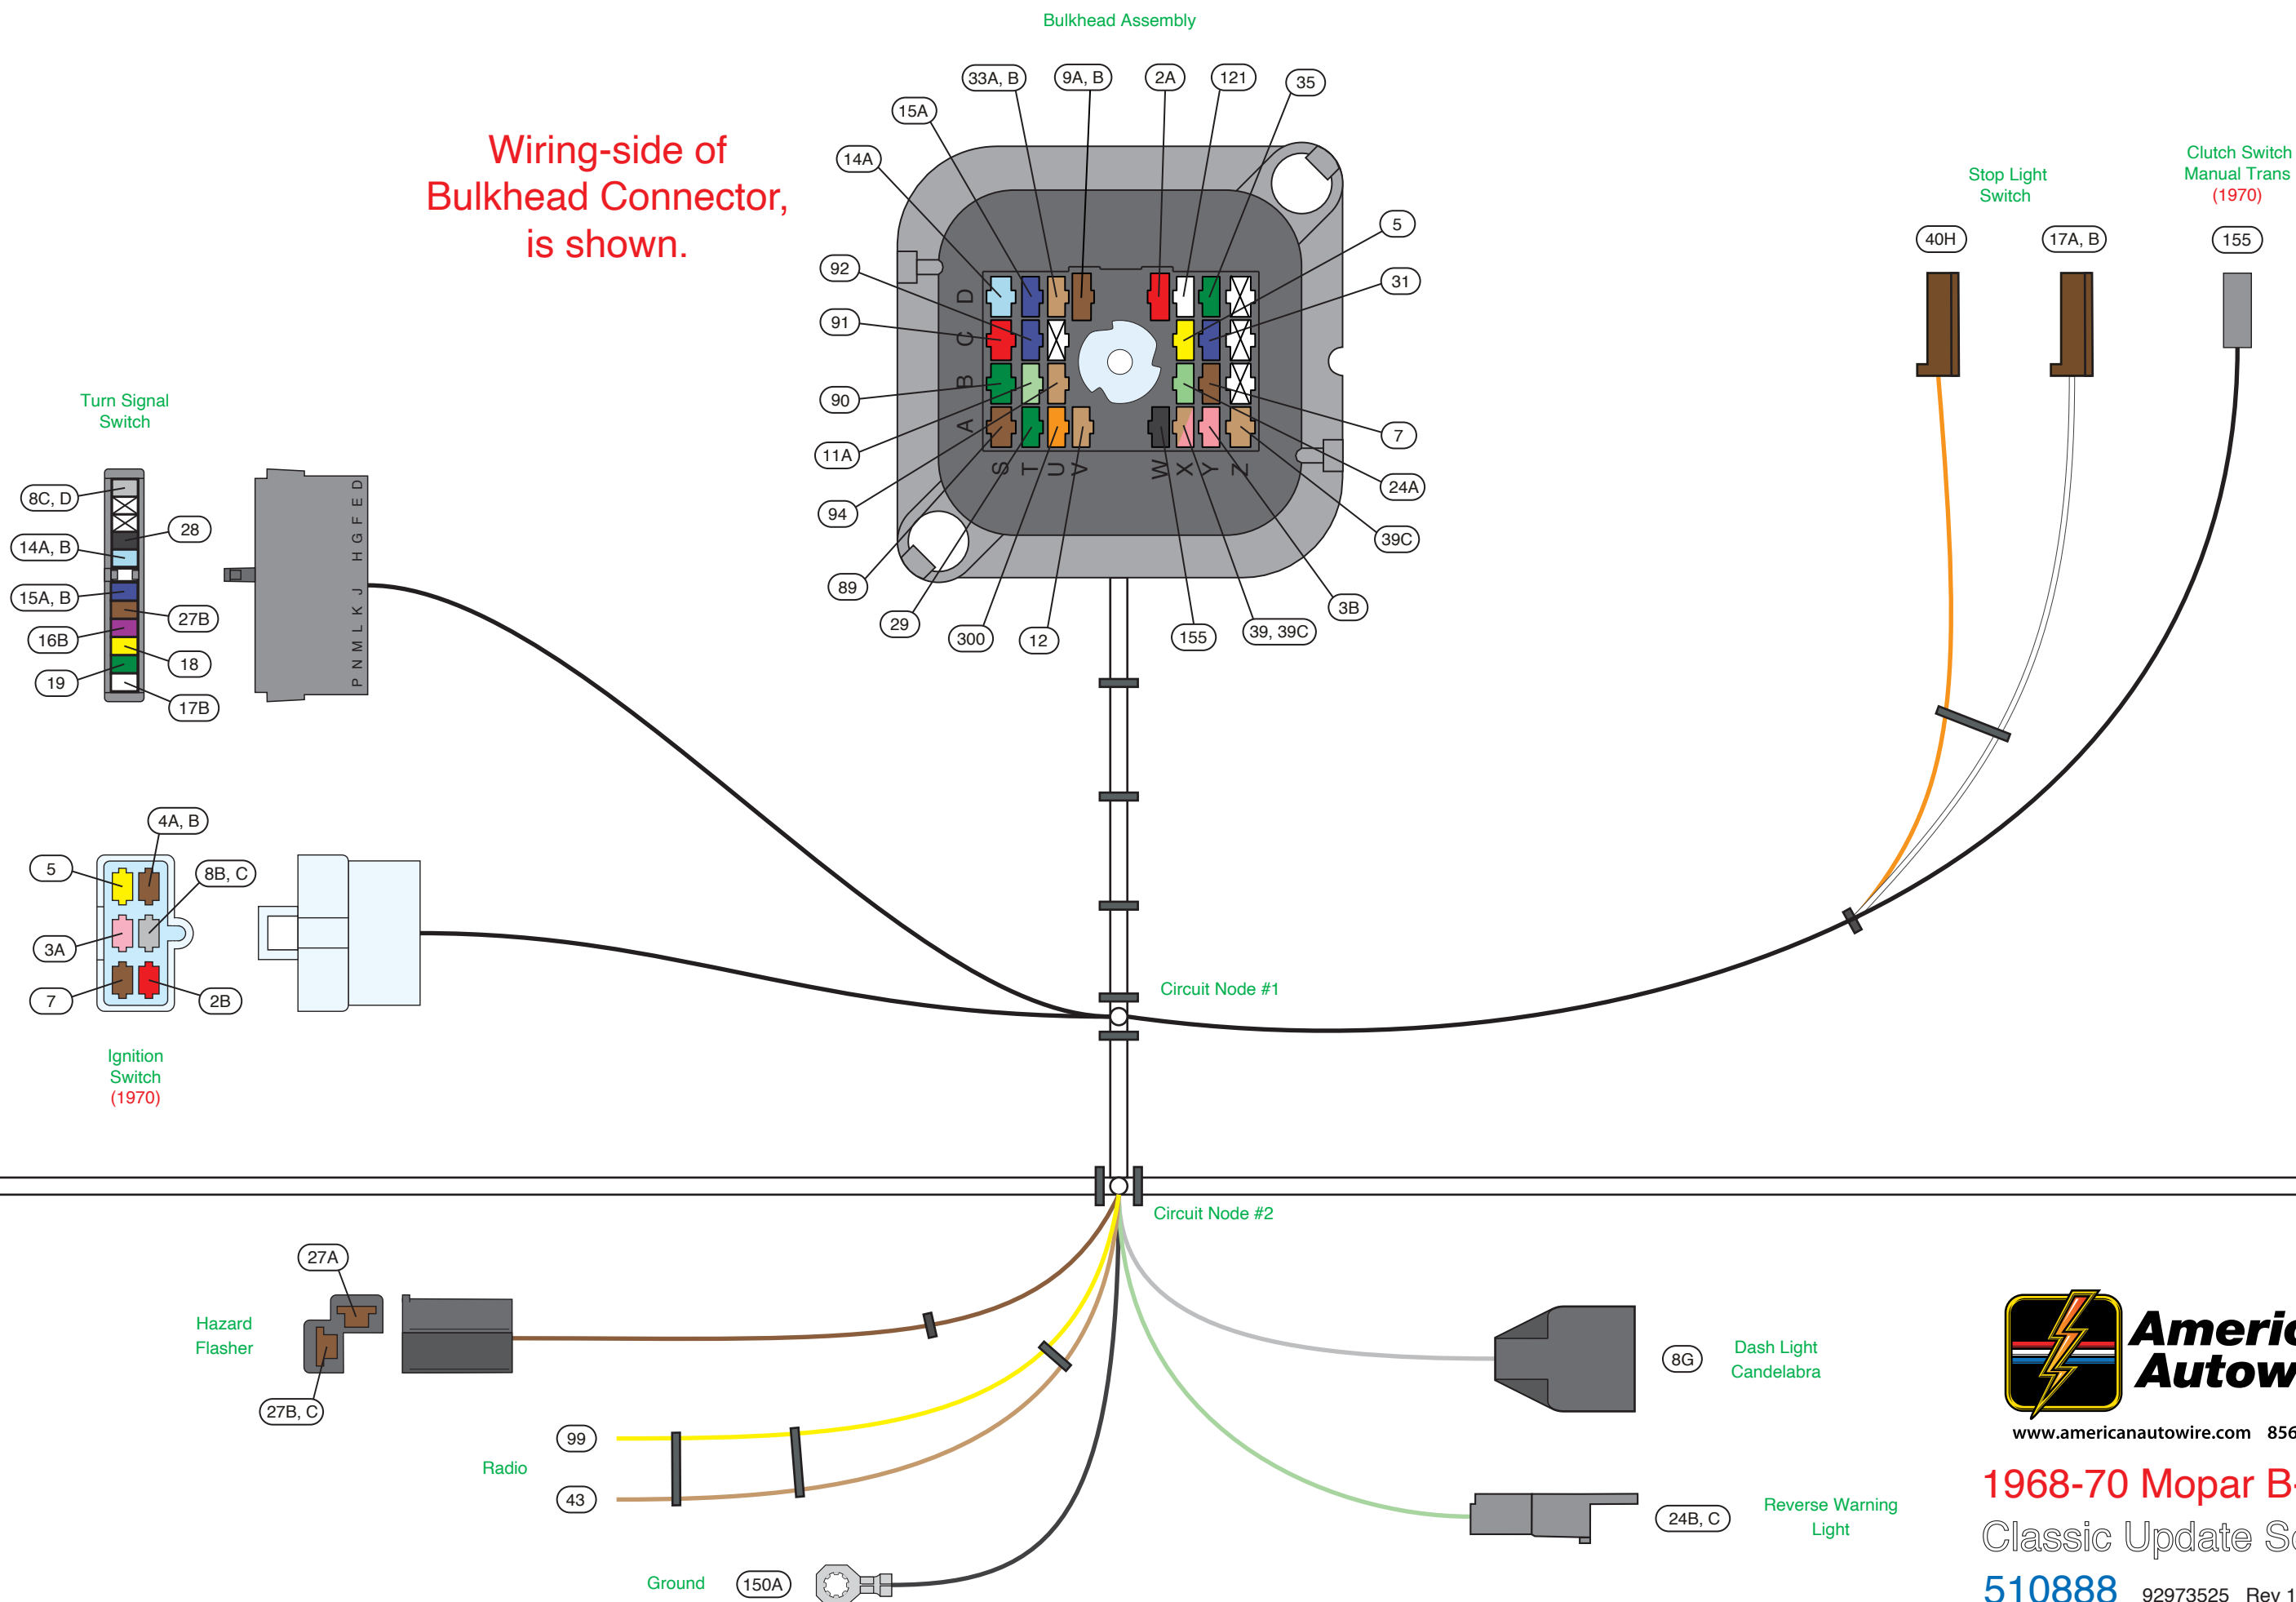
Bulkhead Assembly

Wiring-side of Bulkhead Connector, is shown.

33A, B
9A, B
2A
121
35
15A
14A
5
31
92
91
90
11A
94
89
29
300
12
155
39, 39C
3B
39C
24A
7

D C B A
S T U V W X Y Z

Turn Signal Switch

8C, D
28
14A, B
15A, B
27B
16B
18
19
17B

D E F G H J K L M N P

Stop Light Switch
Clutch Switch Manual Trans (1970)
40H
17A, B
155

4A, B
5
8B, C
3A
7
2B

Ignition Switch (1970)

Circuit Node #1
Circuit Node #2

27A
Hazard Flasher
27B, C

99
Radio
43

Ground
150A

8G
Dash Light Candelabra

24B, C
Reverse Warning Light

Americ
Autow
www.americanautowire.com 856
1968-70 Mopar B
Classic Update S
510888 92973525 Rev 1